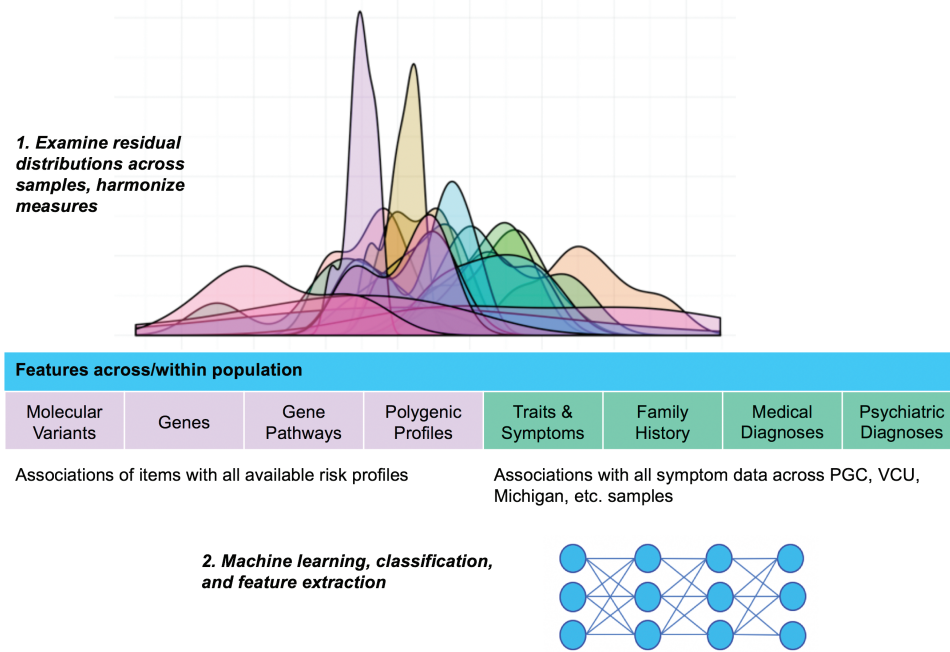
***1. Examine residual distributions across samples, harmonize measures***

**Features across/within population**

| Molecular Variants | Genes | Gene Pathways | Polygenic Profiles | Traits & Symptoms | Family History | Medical Diagnoses | Psychiatric Diagnoses |
|---|---|---|---|---|---|---|---|

Associations of items with all available risk profiles

Associations with all symptom data across PGC, VCU, Michigan, etc. samples

***2. Machine learning, classification, and feature extraction***